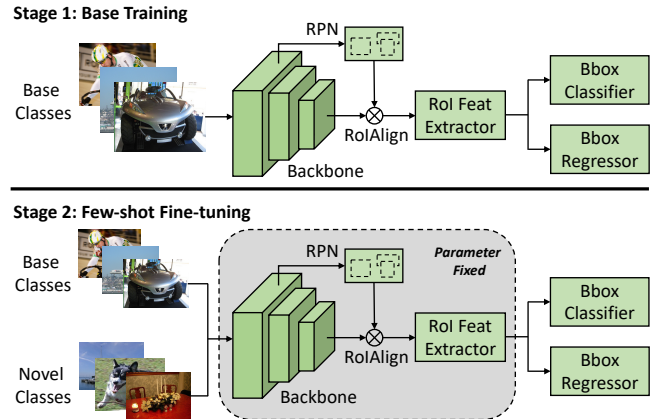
Stage 1: Base Training

RPN

Base Classes

RoIAlign

RoI Feat Extractor

Bbox Classifier

Bbox Regressor

Backbone

Stage 2: Few-shot Fine-tuning

RPN

Parameter Fixed

Base Classes

RoIAlign

RoI Feat Extractor

Bbox Classifier

Bbox Regressor

Novel Classes

Backbone